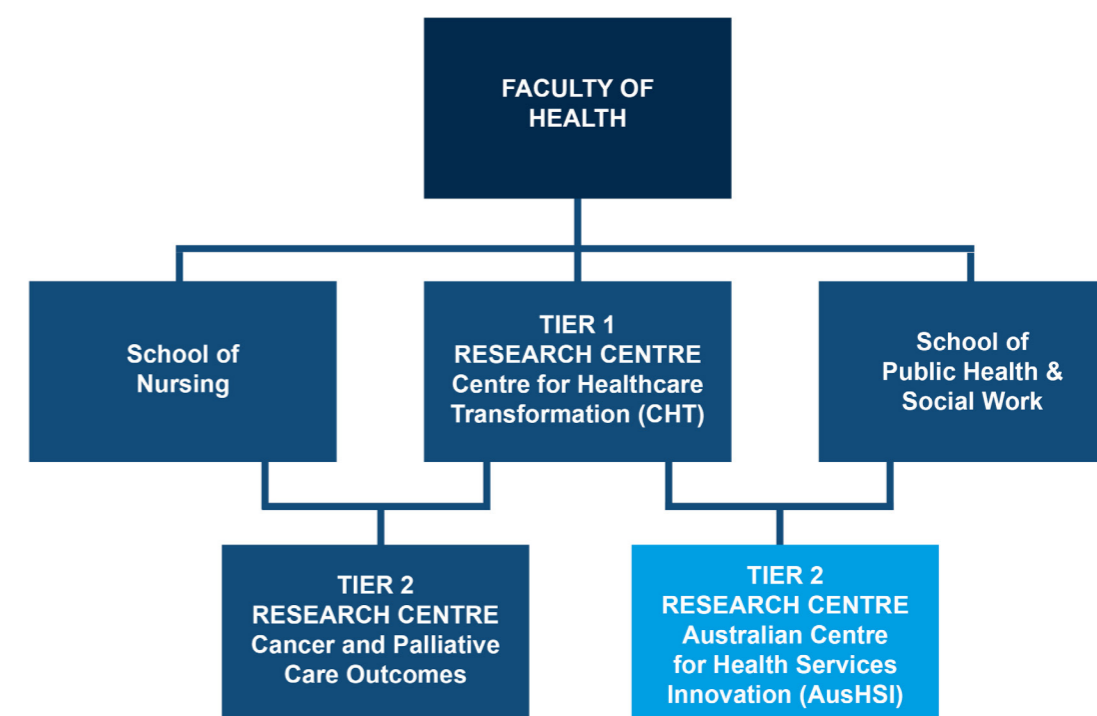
FACULTY OF HEALTH

School of Nursing

TIER 1 RESEARCH CENTRE Centre for Healthcare Transformation (CHT)

School of Public Health & Social Work

TIER 2 RESEARCH CENTRE Cancer and Palliative Care Outcomes

TIER 2 RESEARCH CENTRE Australian Centre for Health Services Innovation (AusHSI)